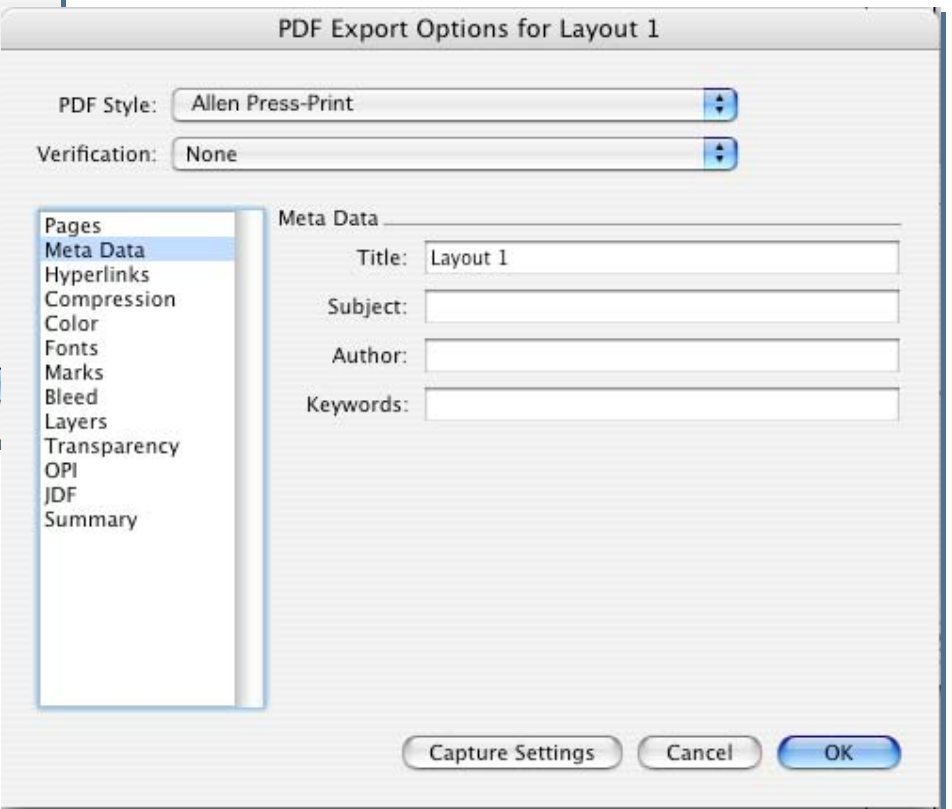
PDF Export Options for Layout 1

PDF Style: Allen Press-Print

Verification: None

Pages
Meta Data
Hyperlinks
Compression
Color
Fonts
Marks
Bleed
Layers
Transparency
OPI
JDF
Summary

Meta Data

Title: Layout 1

Subject:

Author:

Keywords:

Capture Settings

Cancel

OK